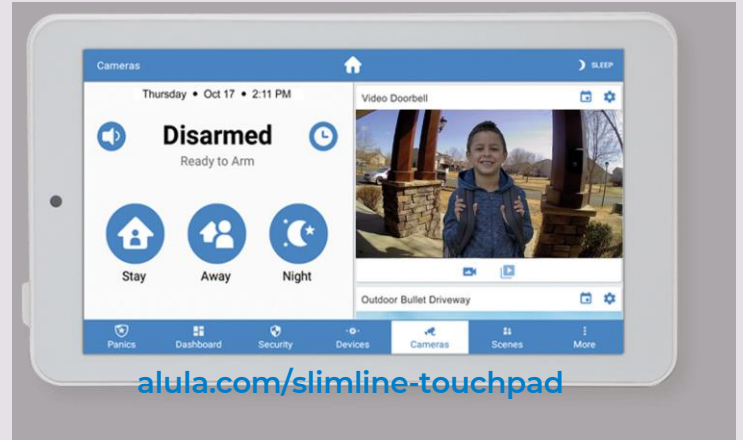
Cameras

SLEEP

Thursday • Oct 17 • 2:11 PM

Disarmed

Ready to Arm

Stay

Away

Night

Video Doorbell

Outdoor Bullet Driveway

Panics

Dashboard

Security

Devices

Cameras

Scenes

More

alula.com/slimline-touchpad